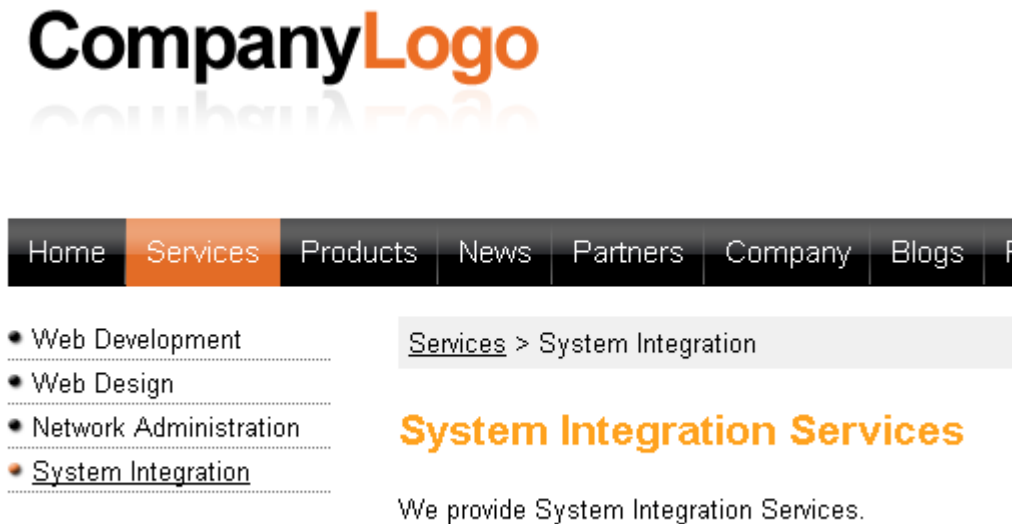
CompanyLogo

Home Services Products News Partners Company Blogs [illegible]

Web Development
Web Design
Network Administration
System Integration

Services > System Integration

System Integration Services

We provide System Integration Services.